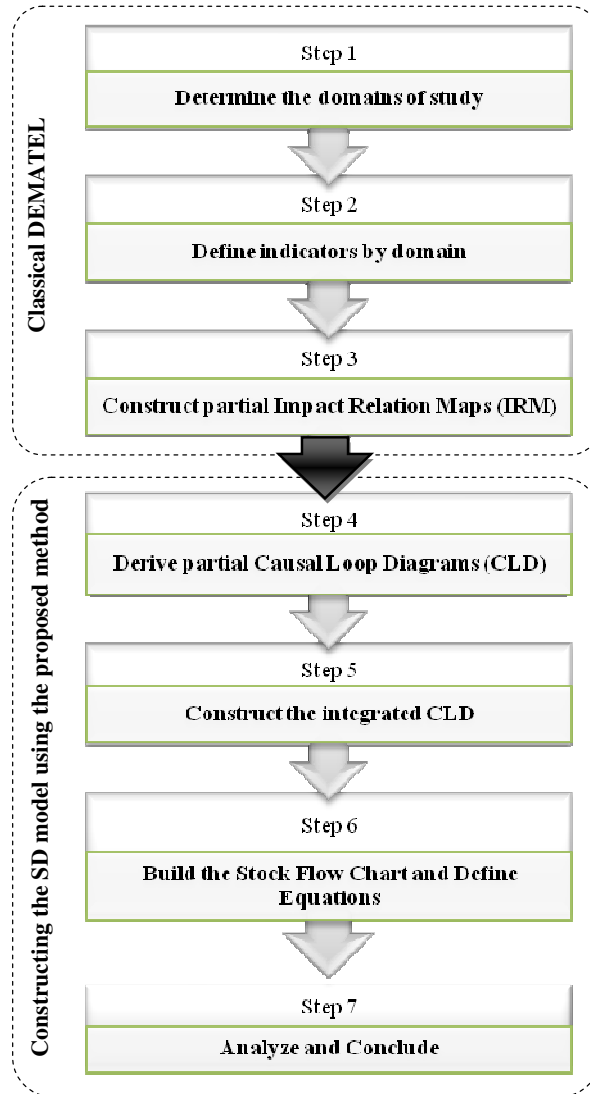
Classical DEMATEL

Step 1
Determine the domains of study

Step 2
Define indicators by domain

Step 3
Construct partial Impact Relation Maps (IRM)

Constructing the SD model using the proposed method

Step 4
Derive partial Causal Loop Diagrams (CLD)

Step 5
Construct the integrated CLD

Step 6
Build the Stock Flow Chart and Define Equations

Step 7
Analyze and Conclude